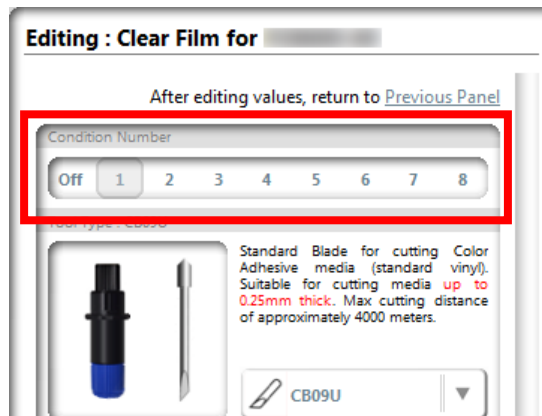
Editing : Clear Film for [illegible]

After editing values, return to Previous Panel

Condition Number

Off 1 2 3 4 5 6 7 8

Tool Type : CB09U

Standard Blade for cutting Color Adhesive media (standard vinyl). Suitable for cutting media up to 0.25mm thick. Max cutting distance of approximately 4000 meters.

CB09U